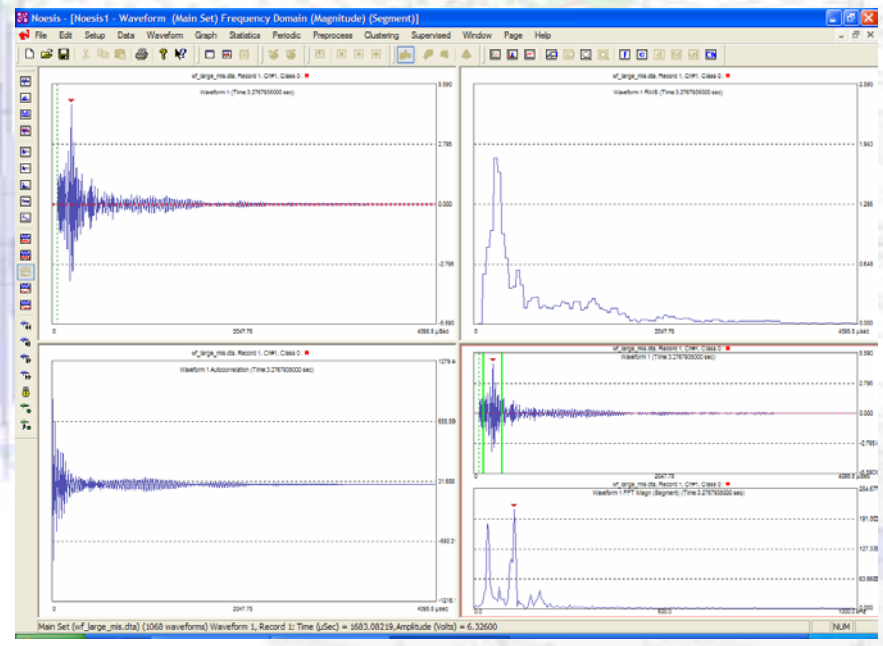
Noesis - [Noesis1 - Waveform (Main Set) Frequency Domain (Magnitude) (Segment)]

File Edit Setup Data Waveform Graph Statistics Periodic Preprocess Clustering Supervised Window Page Help

wf_large_mis.dta, Record 1, Ch#1, Class 0
Waveform 1 (Time 3.2767935000 sec)
5.590
2.795
0.000
-2.795
-5.590
0
2047.75
4095.5 µSec

wf_large_mis.dta, Record 1, Ch#1, Class 0
Waveform 1 RMS (Time 3.2767935000 sec)
2.590
1.943
1.295
0.648
0.000
0
2047.75
4095.5 µSec

wf_large_mis.dta, Record 1, Ch#1, Class 0
Waveform 1 Autocorrelation (Time 3.2767935000 sec)
1279.4
655.59
31.686
-660.2
-1216.1
0
2047.75
4095.5 µSec

wf_large_mis.dta, Record 1, Ch#1, Class 0
Waveform 1 (Time 3.2767935000 sec)
5.590
2.795
0.000
-2.795
-5.590
2047.75
4095.5 µSec

wf_large_mis.dta, Record 1, Ch#1, Class 0
Waveform 1 FFT Magn (Segment) (Time 3.2767935000 sec)
254.67
191.00
127.33
63.668
0.0
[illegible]
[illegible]

Main Set (wf_large_mis.dta) (1068 waveforms) Waveform 1, Record 1: Time (µSec) = 1683.08219,Amplitude (Volts) = 6.32600
NUM